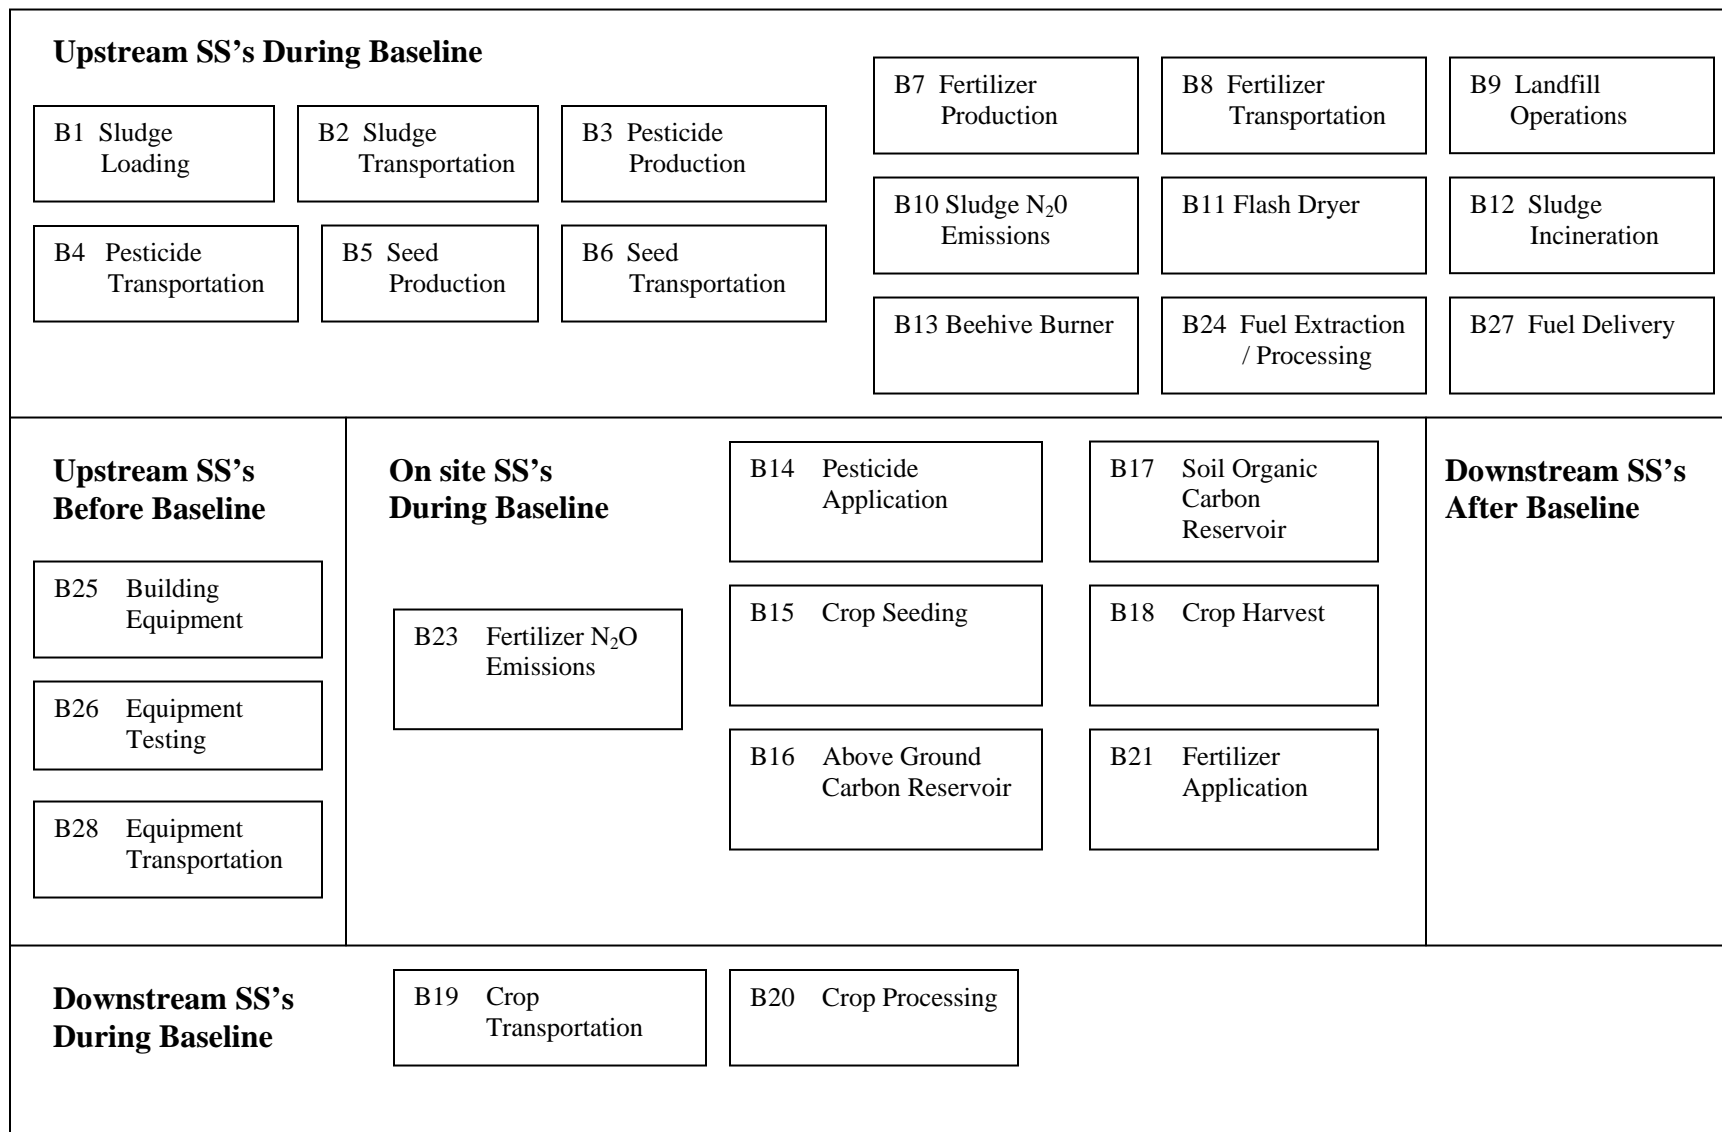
Upstream SS's During Baseline

B1 Sludge Loading

B2 Sludge Transportation

B3 Pesticide Production

B4 Pesticide Transportation

B5 Seed Production

B6 Seed Transportation

B7 Fertilizer Production

B8 Fertilizer Transportation

B9 Landfill Operations

B10 Sludge $N_20$ Emissions

B11 Flash Dryer

B12 Sludge Incineration

B13 Beehive Burner

B24 Fuel Extraction / Processing

B27 Fuel Delivery

Upstream SS's Before Baseline

B25 Building Equipment

B26 Equipment Testing

B28 Equipment Transportation

On site SS's During Baseline

B23 Fertilizer $N_2O$ Emissions

B14 Pesticide Application

B15 Crop Seeding

B16 Above Ground Carbon Reservoir

B17 Soil Organic Carbon Reservoir

B18 Crop Harvest

B21 Fertilizer Application

Downstream SS's After Baseline

Downstream SS's During Baseline

B19 Crop Transportation

B20 Crop Processing